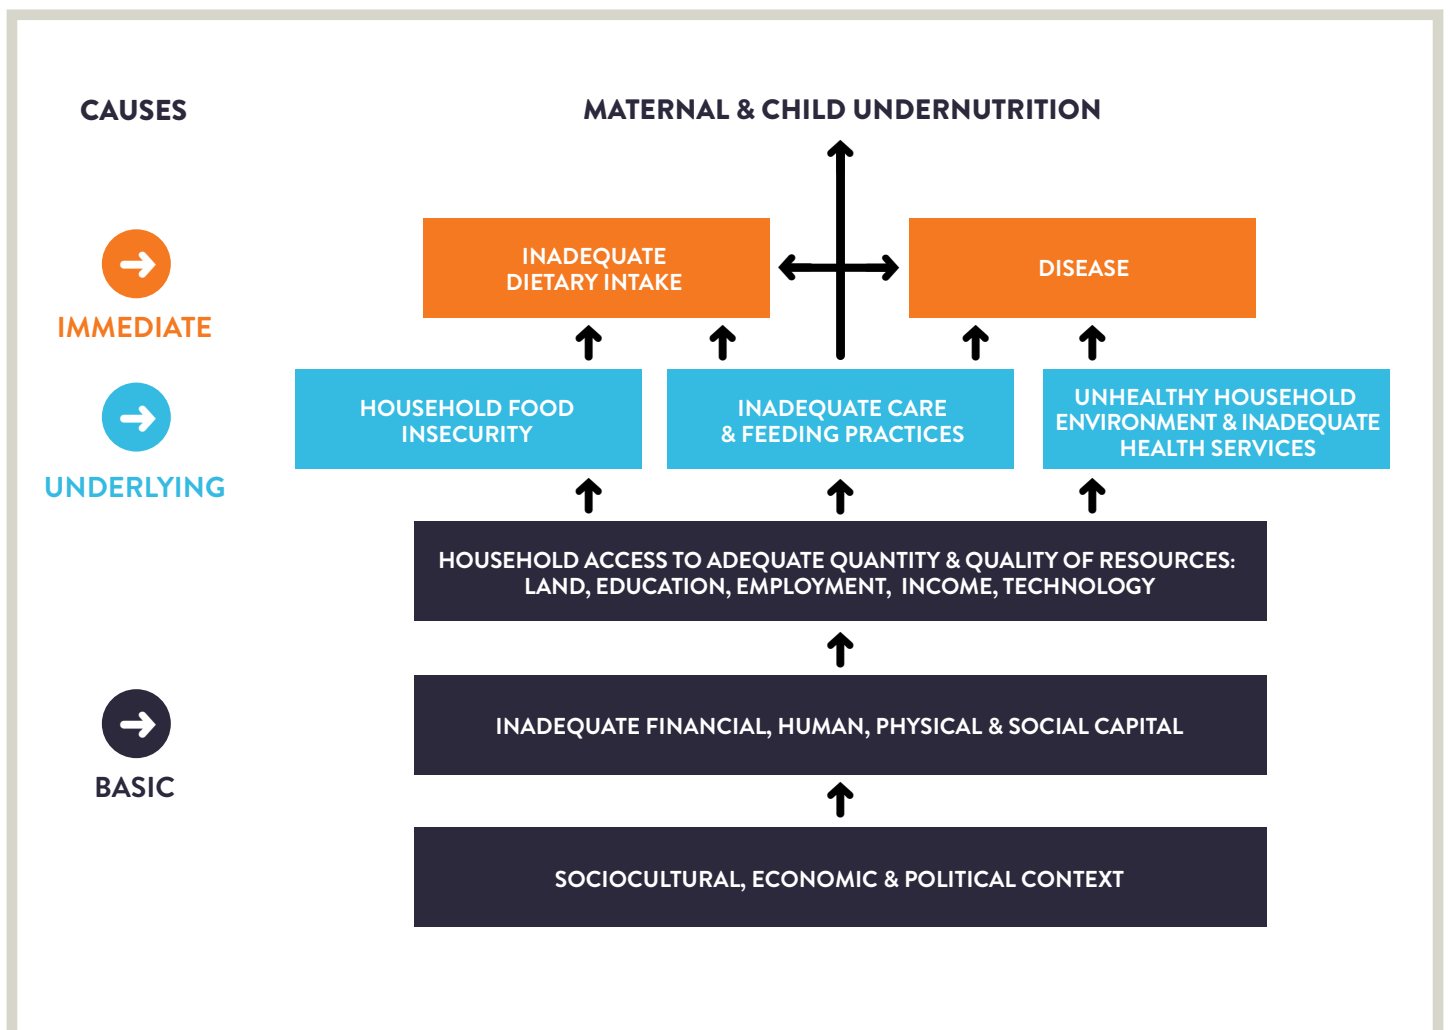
CAUSES

MATERNAL & CHILD UNDERNUTRITION

IMMEDIATE

INADEQUATE DIETARY INTAKE

DISEASE

UNDERLYING

HOUSEHOLD FOOD INSECURITY

INADEQUATE CARE & FEEDING PRACTICES

UNHEALTHY HOUSEHOLD ENVIRONMENT & INADEQUATE HEALTH SERVICES

HOUSEHOLD ACCESS TO ADEQUATE QUANTITY & QUALITY OF RESOURCES: LAND, EDUCATION, EMPLOYMENT, INCOME, TECHNOLOGY

BASIC

INADEQUATE FINANCIAL, HUMAN, PHYSICAL & SOCIAL CAPITAL

SOCIOCULTURAL, ECONOMIC & POLITICAL CONTEXT